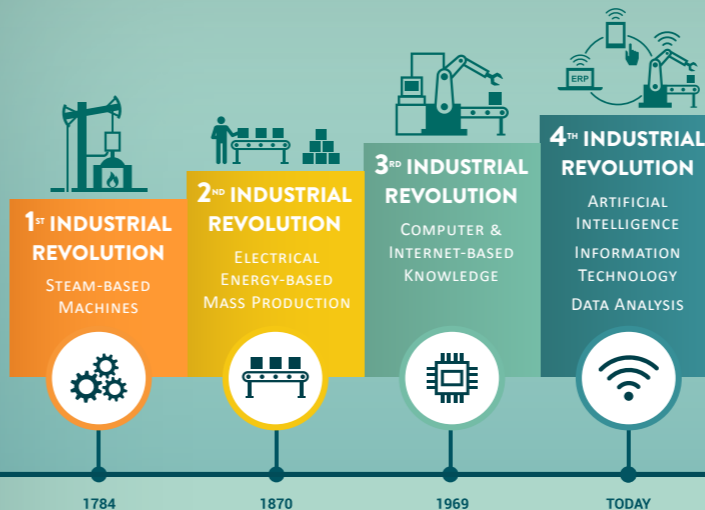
1ST INDUSTRIAL REVOLUTION

STEAM-BASED MACHINES

2ND INDUSTRIAL REVOLUTION

ELECTRICAL ENERGY-BASED MASS PRODUCTION

ERP

3RD INDUSTRIAL REVOLUTION

COMPUTER & INTERNET-BASED KNOWLEDGE

4TH INDUSTRIAL REVOLUTION

ARTIFICIAL INTELLIGENCE

INFORMATION TECHNOLOGY

DATA ANALYSIS

1784

1870

1969

TODAY